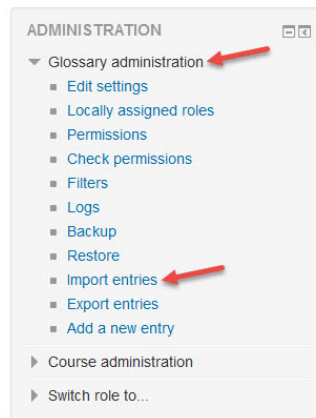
ADMINISTRATION

Glossary administration

Edit settings
Locally assigned roles
Permissions
Check permissions
Filters
Logs
Backup
Restore
Import entries
Export entries
Add a new entry

Course administration

Switch role to...